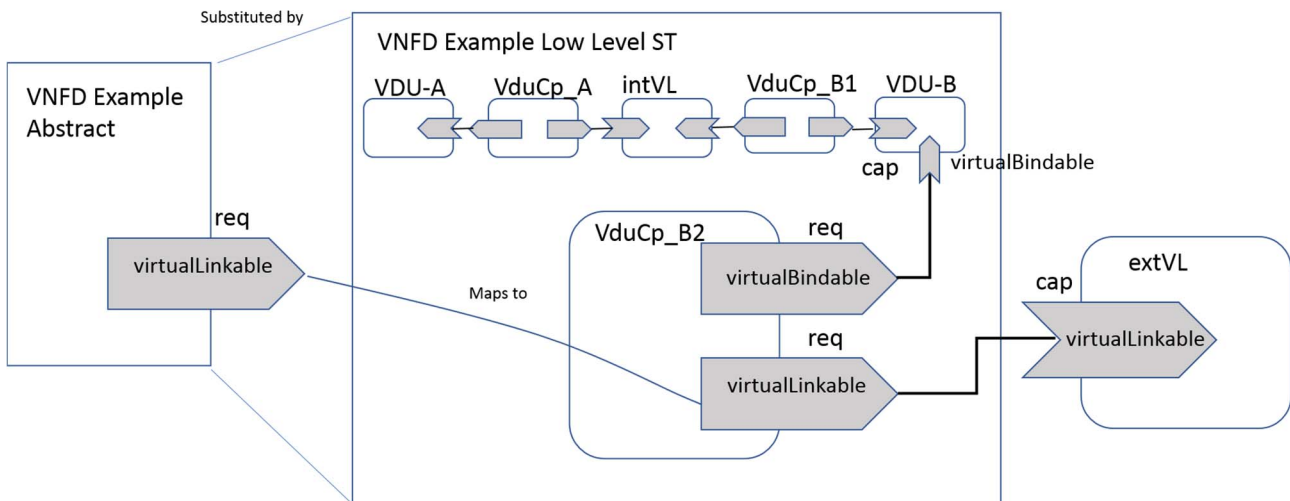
Substituted by

VNFD Example Abstract

req

virtualLinkable

VNFD Example Low Level ST

VDU-A

VduCp_A

intVL

VduCp_B1

VDU-B

cap

virtualBindable

VduCp_B2

req

virtualBindable

Maps to

req

virtualLinkable

extVL

cap

virtualLinkable